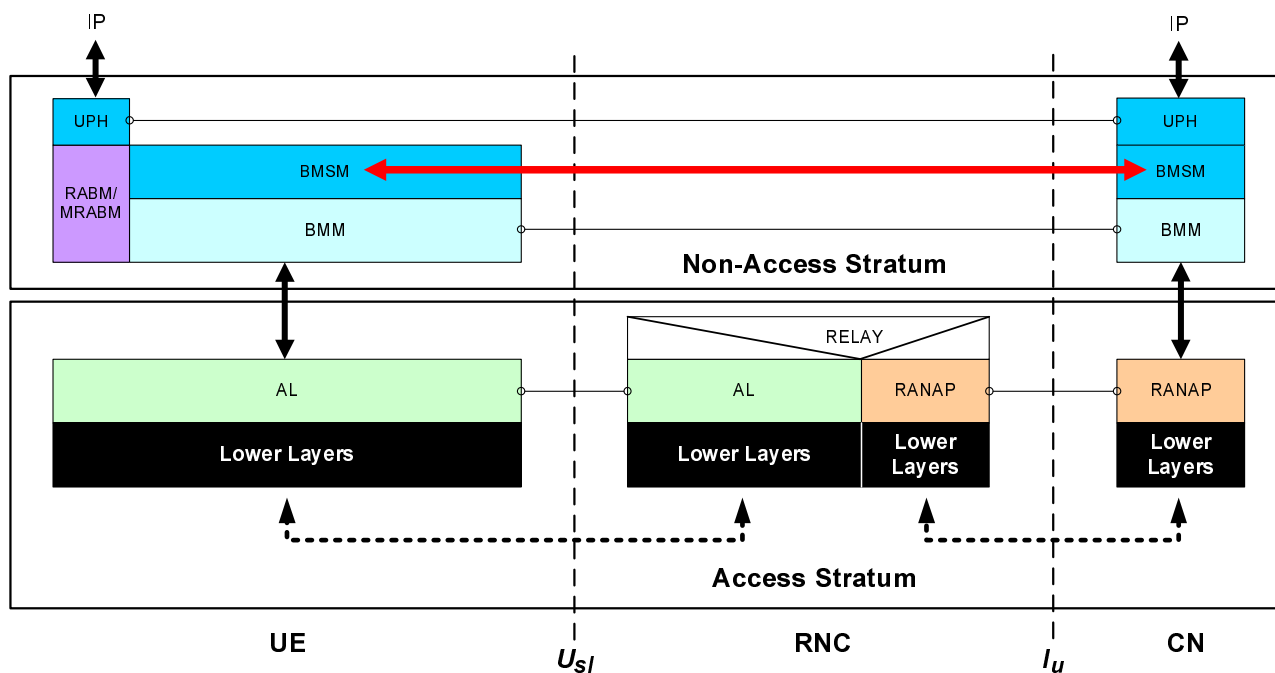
IP

IP

UPH

UPH

RABM/
MRABM

BMSM

BMSM

BMM

BMM

Non-Access Stratum

RELAY

AL

AL

RANAP

RANAP

Lower Layers

Lower Layers

Lower Layers

Lower Layers

Access Stratum

UE

$U_{sl}$

RNC

$I_u$

CN